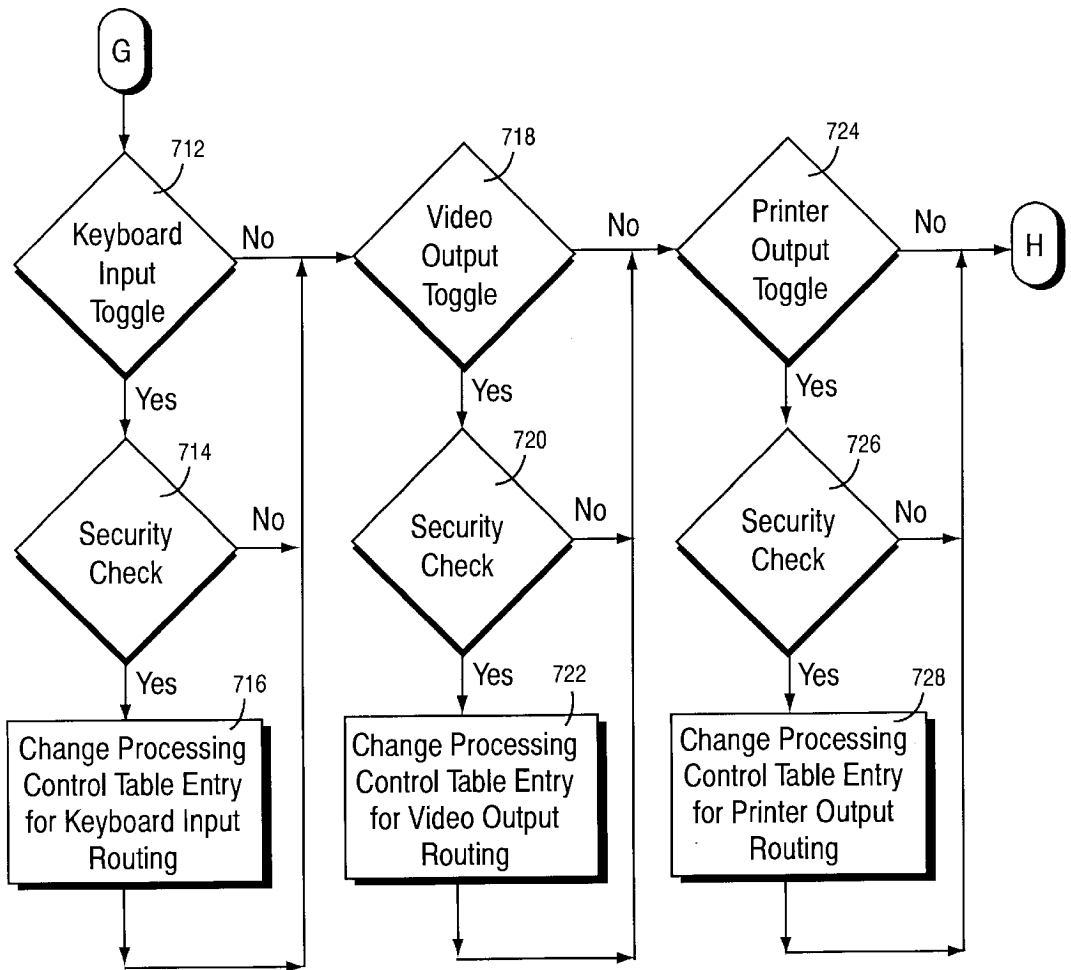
G

712
Keyboard Input Toggle
No
Yes
714
Security Check
No
Yes
716
Change Processing Control Table Entry for Keyboard Input Routing

718
Video Output Toggle
No
Yes
720
Security Check
No
Yes
722
Change Processing Control Table Entry for Video Output Routing

724
Printer Output Toggle
No
H
Yes
726
Security Check
No
Yes
728
Change Processing Control Table Entry for Printer Output Routing